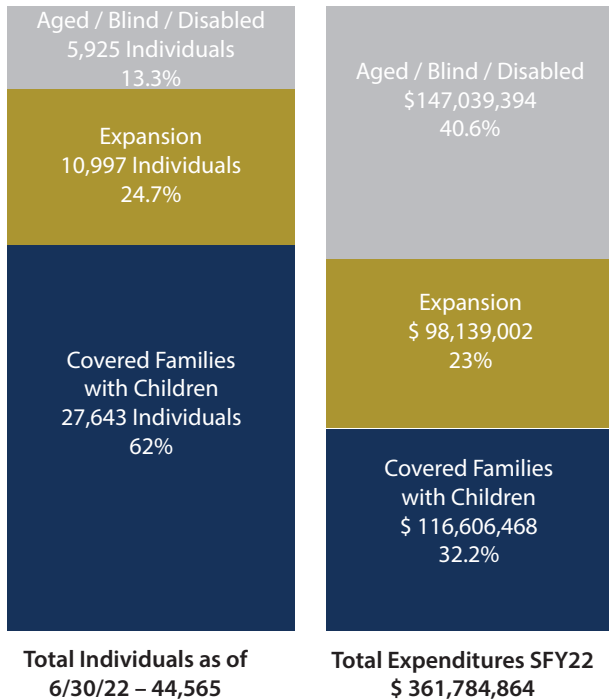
Aged / Blind / Disabled
5,925 Individuals
13.3%

Expansion
10,997 Individuals
24.7%

Covered Families with Children
27,643 Individuals
62%

Total Individuals as of 6/30/22 – 44,565

Aged / Blind / Disabled
$147,039,394
40.6%

Expansion
$ 98,139,002
23%

Covered Families with Children
$ 116,606,468
32.2%

Total Expenditures SFY22
$ 361,784,864